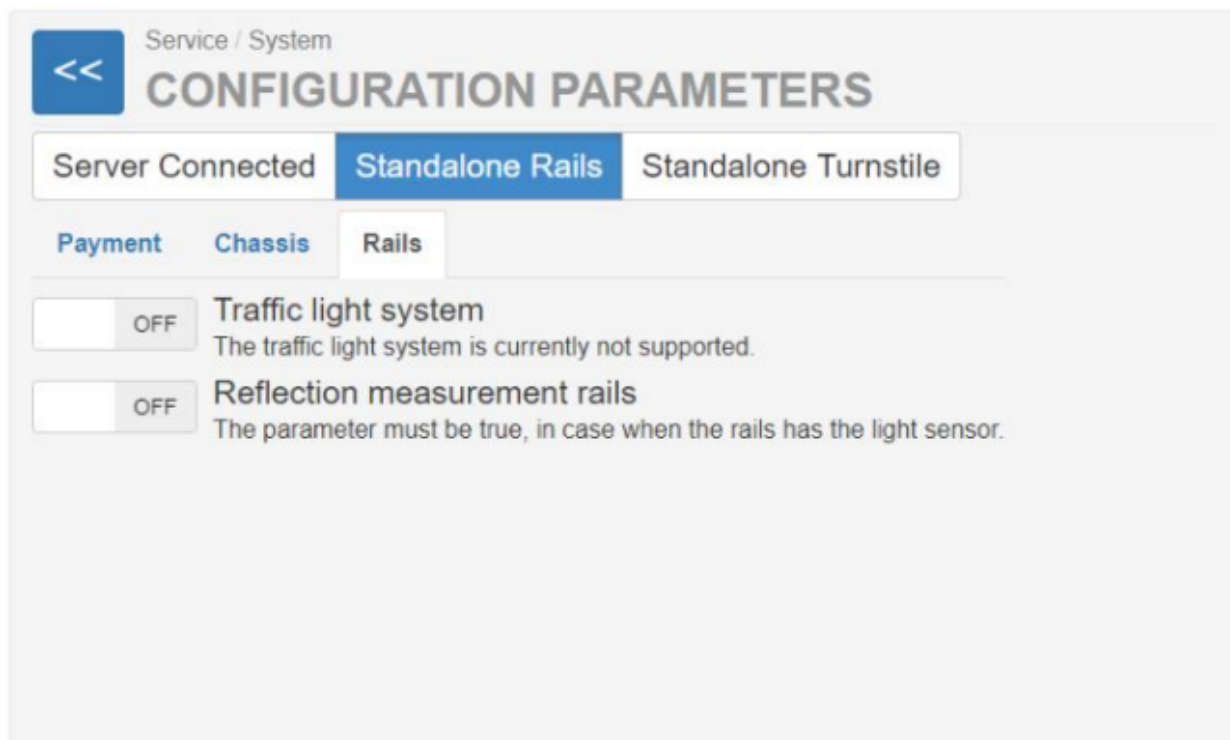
<<

Service / System

CONFIGURATION PARAMETERS

Server Connected | Standalone Rails | Standalone Turnstile

Payment | Chassis | Rails

OFF Traffic light system
The traffic light system is currently not supported.

OFF Reflection measurement rails
The parameter must be true, in case when the rails has the light sensor.